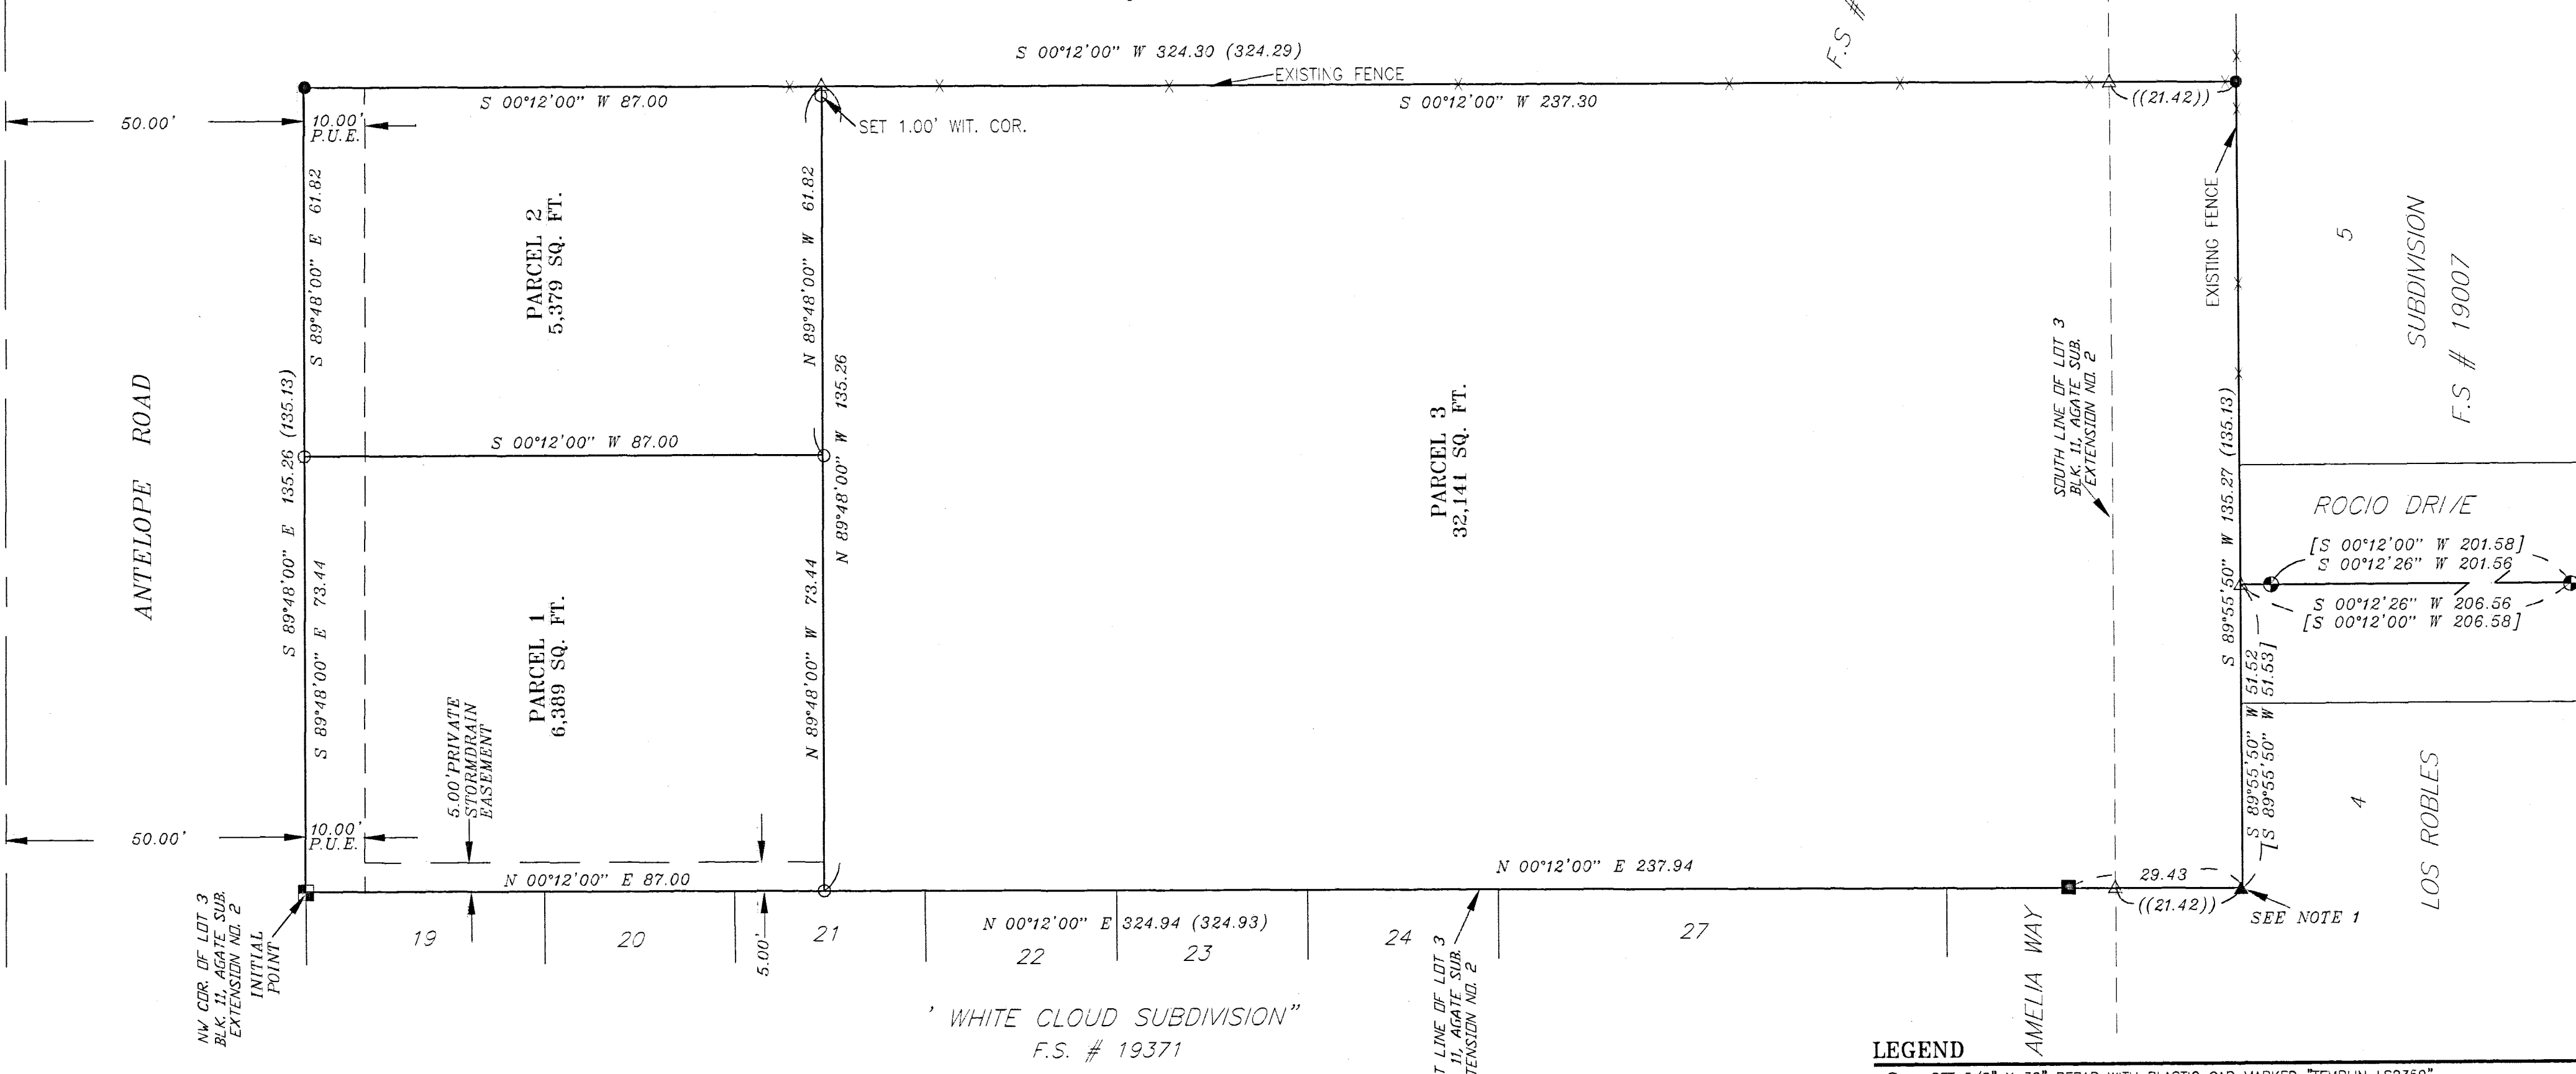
F.S. #

S 00°12'00" W 324.30 (324.29)

EXISTING FENCE

S 00°12'00" W 87.00

S 00°12'00" W 237.30

((21.42))

50.00'

10.00' P.U.E.

SET 1.00' WIT. COR.

S 89°48'00" E 61.82

PARCEL 2
5,379 SQ. FT.

N 89°48'00" W 61.82

EXISTING FENCE

5

SUBDIVISION

F.S # 19007

ANTELOPE ROAD

N 89°48'00" W 135.26

SOUTH LINE OF LOT 3 BLK. 11, AGATE SUB. EXTENSION NO. 2

S 00°12'00" W 87.00

PARCEL 3
32,141 SQ. FT.

S 89°48'00" E 135.26 (135.13)

S 89°55'50" W 135.27 (135.13)

ROCIO DRIVE

[S 00°12'00" W 201.58]
S 00°12'26" W 201.56

S 00°12'26" W 206.56
[S 00°12'00" W 206.58]

S 89°48'00" E 73.44

PARCEL 1
6,389 SQ. FT.

N 89°48'00" W 73.44

S 89°55'50" W 51.52
[S 89°55'50" W 51.53]

5.00' PRIVATE STORMDRAIN EASEMENT

4

LOS ROBLES

50.00'

10.00' P.U.E.

N 00°12'00" E 237.94

29.43

N 00°12'00" E 87.00

((21.42))

SEE NOTE 1

NW COR. OF LOT 3 BLK. 11, AGATE SUB. EXTENSION NO. 2
INITIAL POINT

19

20

5.00'

21

N 00°12'00" E 324.94 (324.93)

22

23

24

27

AMELIA WAY

T LINE OF LOT 3 11, AGATE SUB. TENSION NO. 2

"WHITE CLOUD SUBDIVISION"
F.S. # 19371

LEGEND